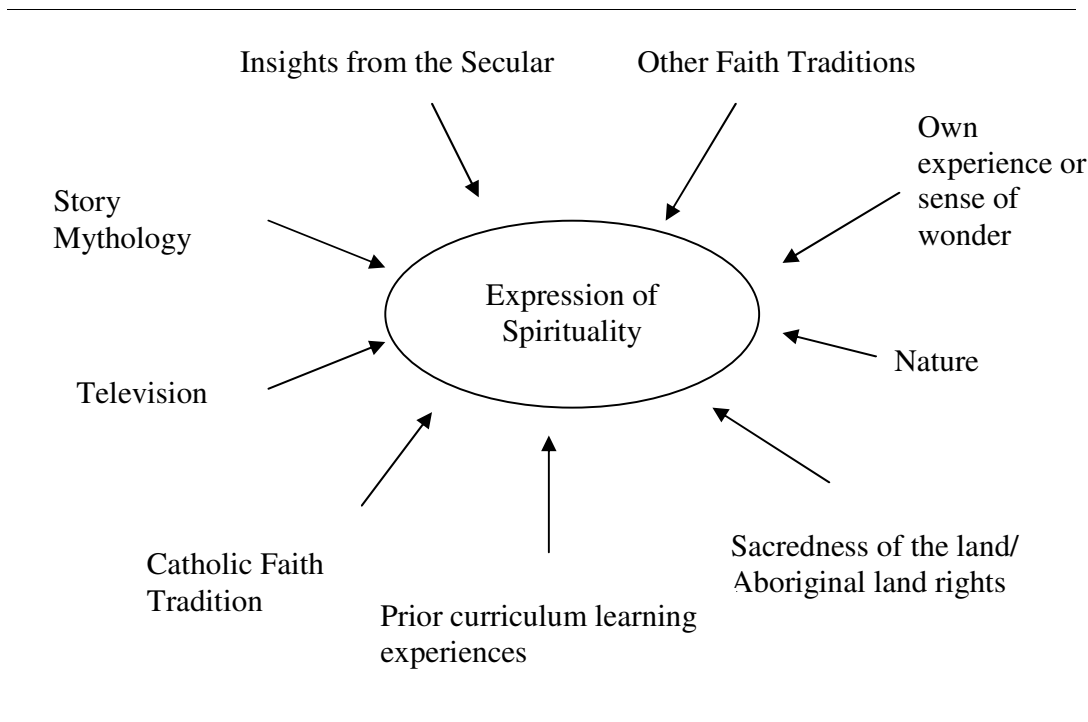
Insights from the Secular

Other Faith Traditions

Own experience or sense of wonder

Story Mythology

Expression of Spirituality

Nature

Television

Sacredness of the land/ Aboriginal land rights

Catholic Faith Tradition

Prior curriculum learning experiences